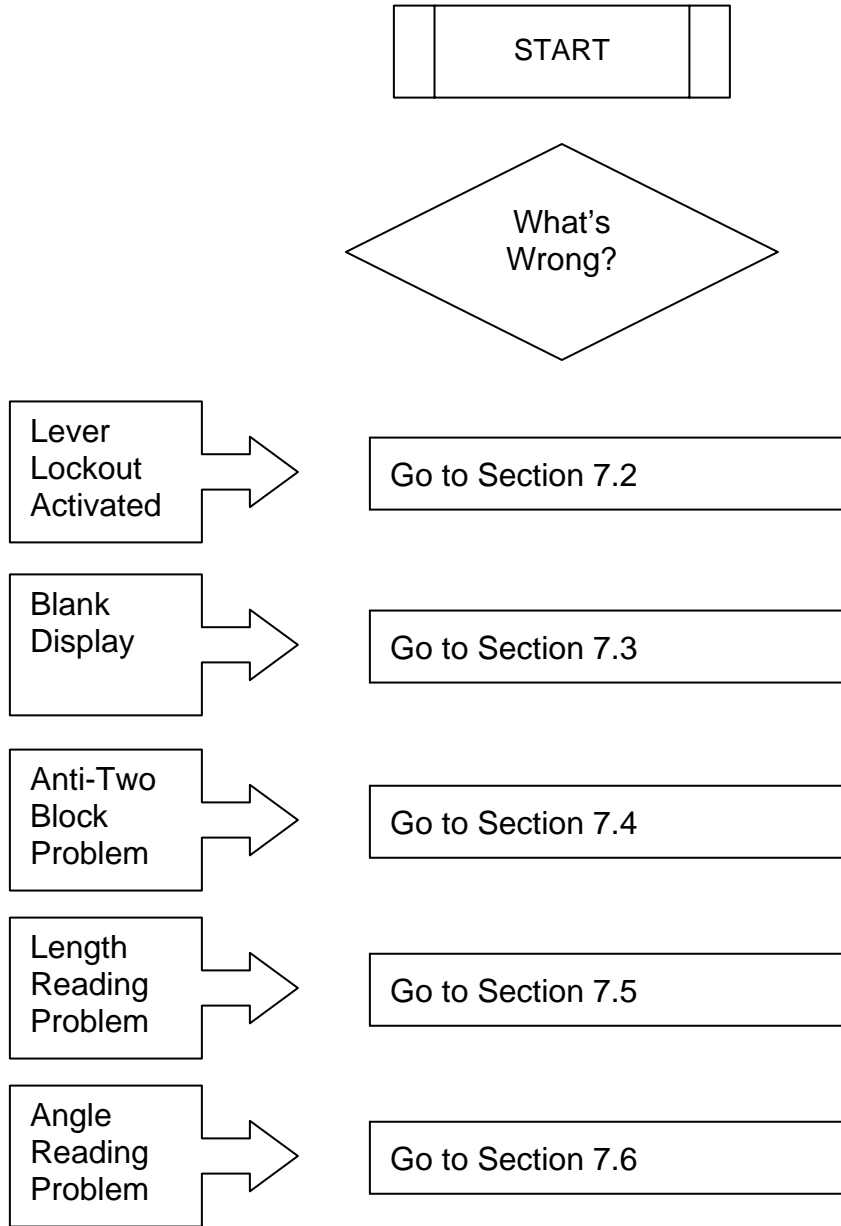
START

What's Wrong?

Lever Lockout Activated

Go to Section 7.2

Blank Display

Go to Section 7.3

Anti-Two Block Problem

Go to Section 7.4

Length Reading Problem

Go to Section 7.5

Angle Reading Problem

Go to Section 7.6